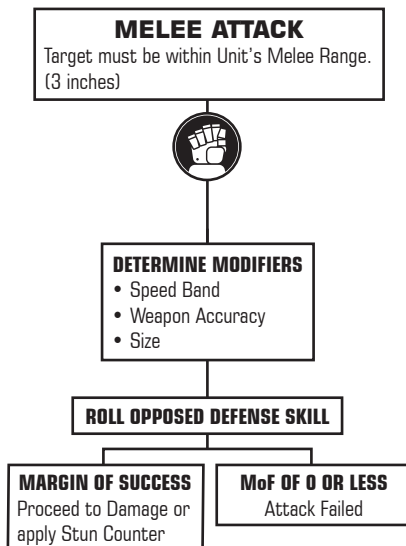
MELEE ATTACK
Target must be within Unit's Melee Range. (3 inches)

DETERMINE MODIFIERS
• Speed Band
• Weapon Accuracy
• Size

ROLL OPPOSED DEFENSE SKILL

MARGIN OF SUCCESS
Proceed to Damage or apply Stun Counter

MoF OF 0 OR LESS
Attack Failed